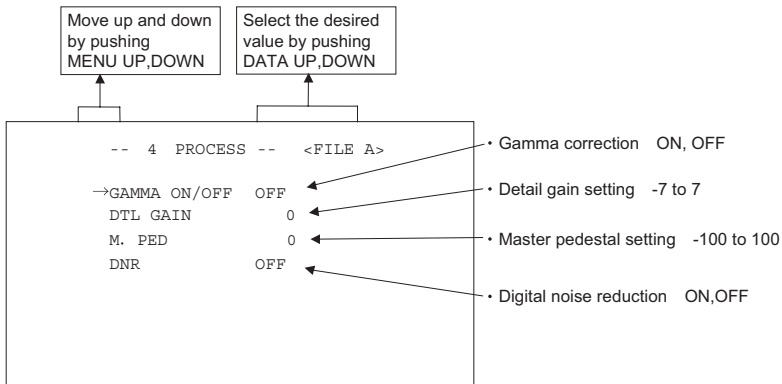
Move up and down by pushing MENU UP,DOWN

Select the desired value by pushing DATA UP,DOWN

-- 4 PROCESS -- <FILE A>

→GAMMA ON/OFF OFF
DTL GAIN 0
M. PED 0
DNR OFF

・Gamma correction ON, OFF
・Detail gain setting -7 to 7
・Master pedestal setting -100 to 100
・Digital noise reduction ON,OFF